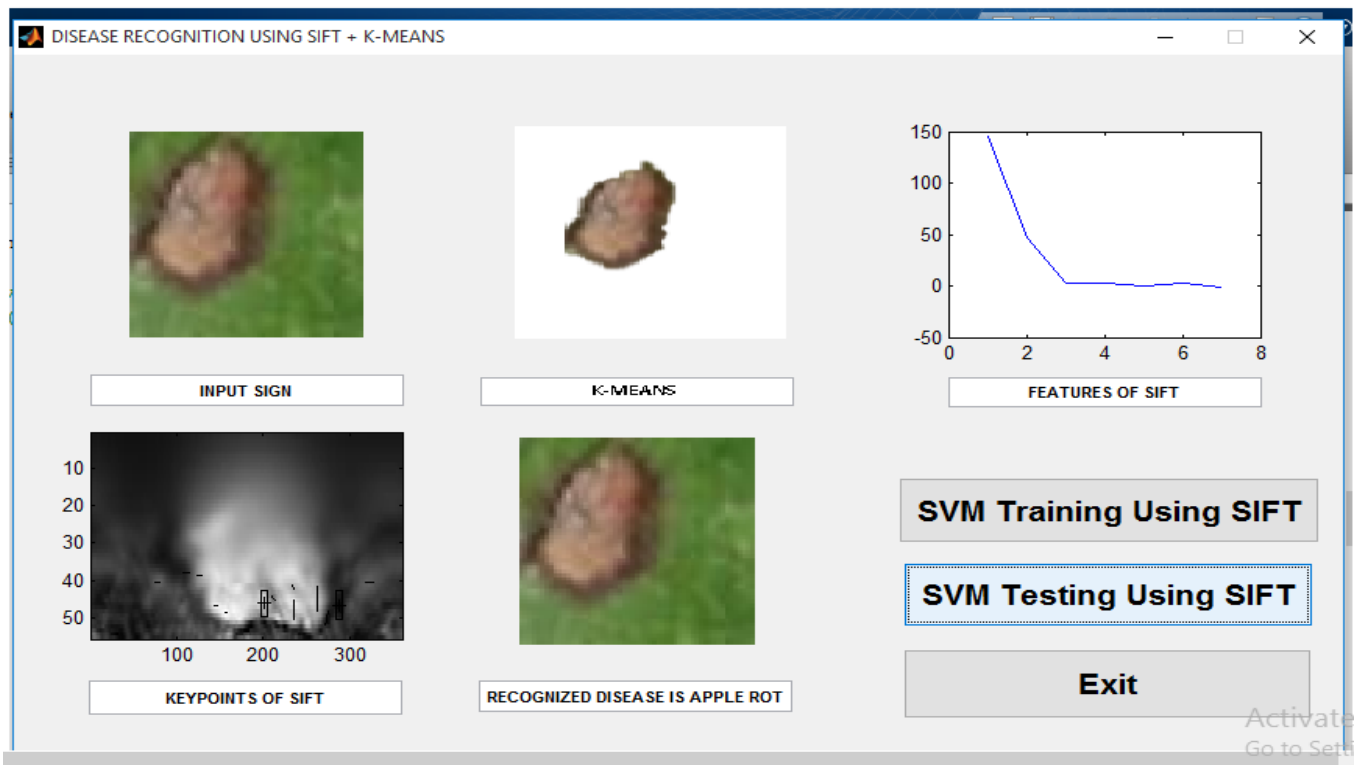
DISEASE RECOGNITION USING SIFT + K-MEANS

150
100
50
0
-50
0 2 4 6 8

INPUT SIGN

K-MEANS

FEATURES OF SIFT

10
20
30
40
50
100 200 300

KEYPOINTS OF SIFT

RECOGNIZED DISEASE IS APPLE ROT

SVM Training Using SIFT

SVM Testing Using SIFT

Exit

Activate
Go to Setti